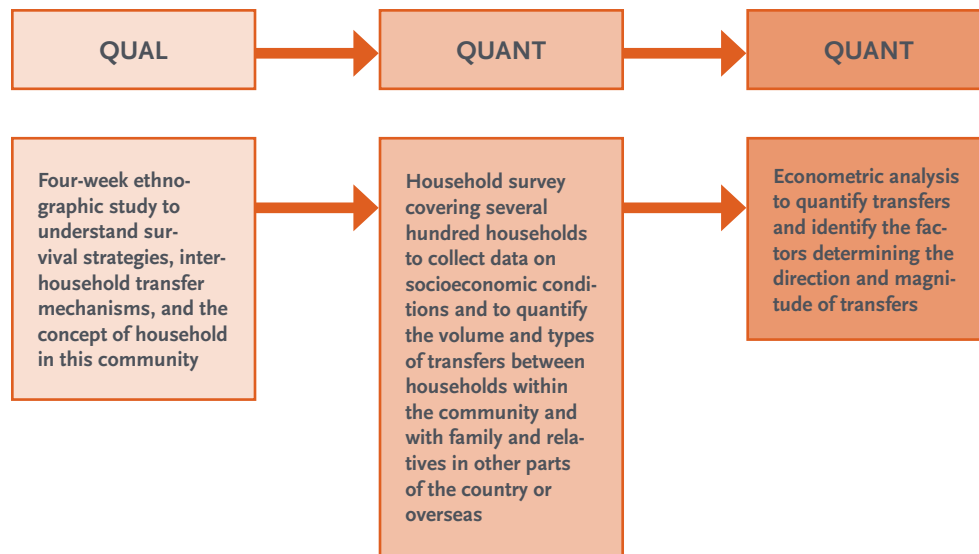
QUAL

QUANT

QUANT

Four-week ethnographic study to understand survival strategies, interhousehold transfer mechanisms, and the concept of household in this community

Household survey covering several hundred households to collect data on socioeconomic conditions and to quantify the volume and types of transfers between households within the community and with family and relatives in other parts of the country or overseas

Econometric analysis to quantify transfers and identify the factors determining the direction and magnitude of transfers